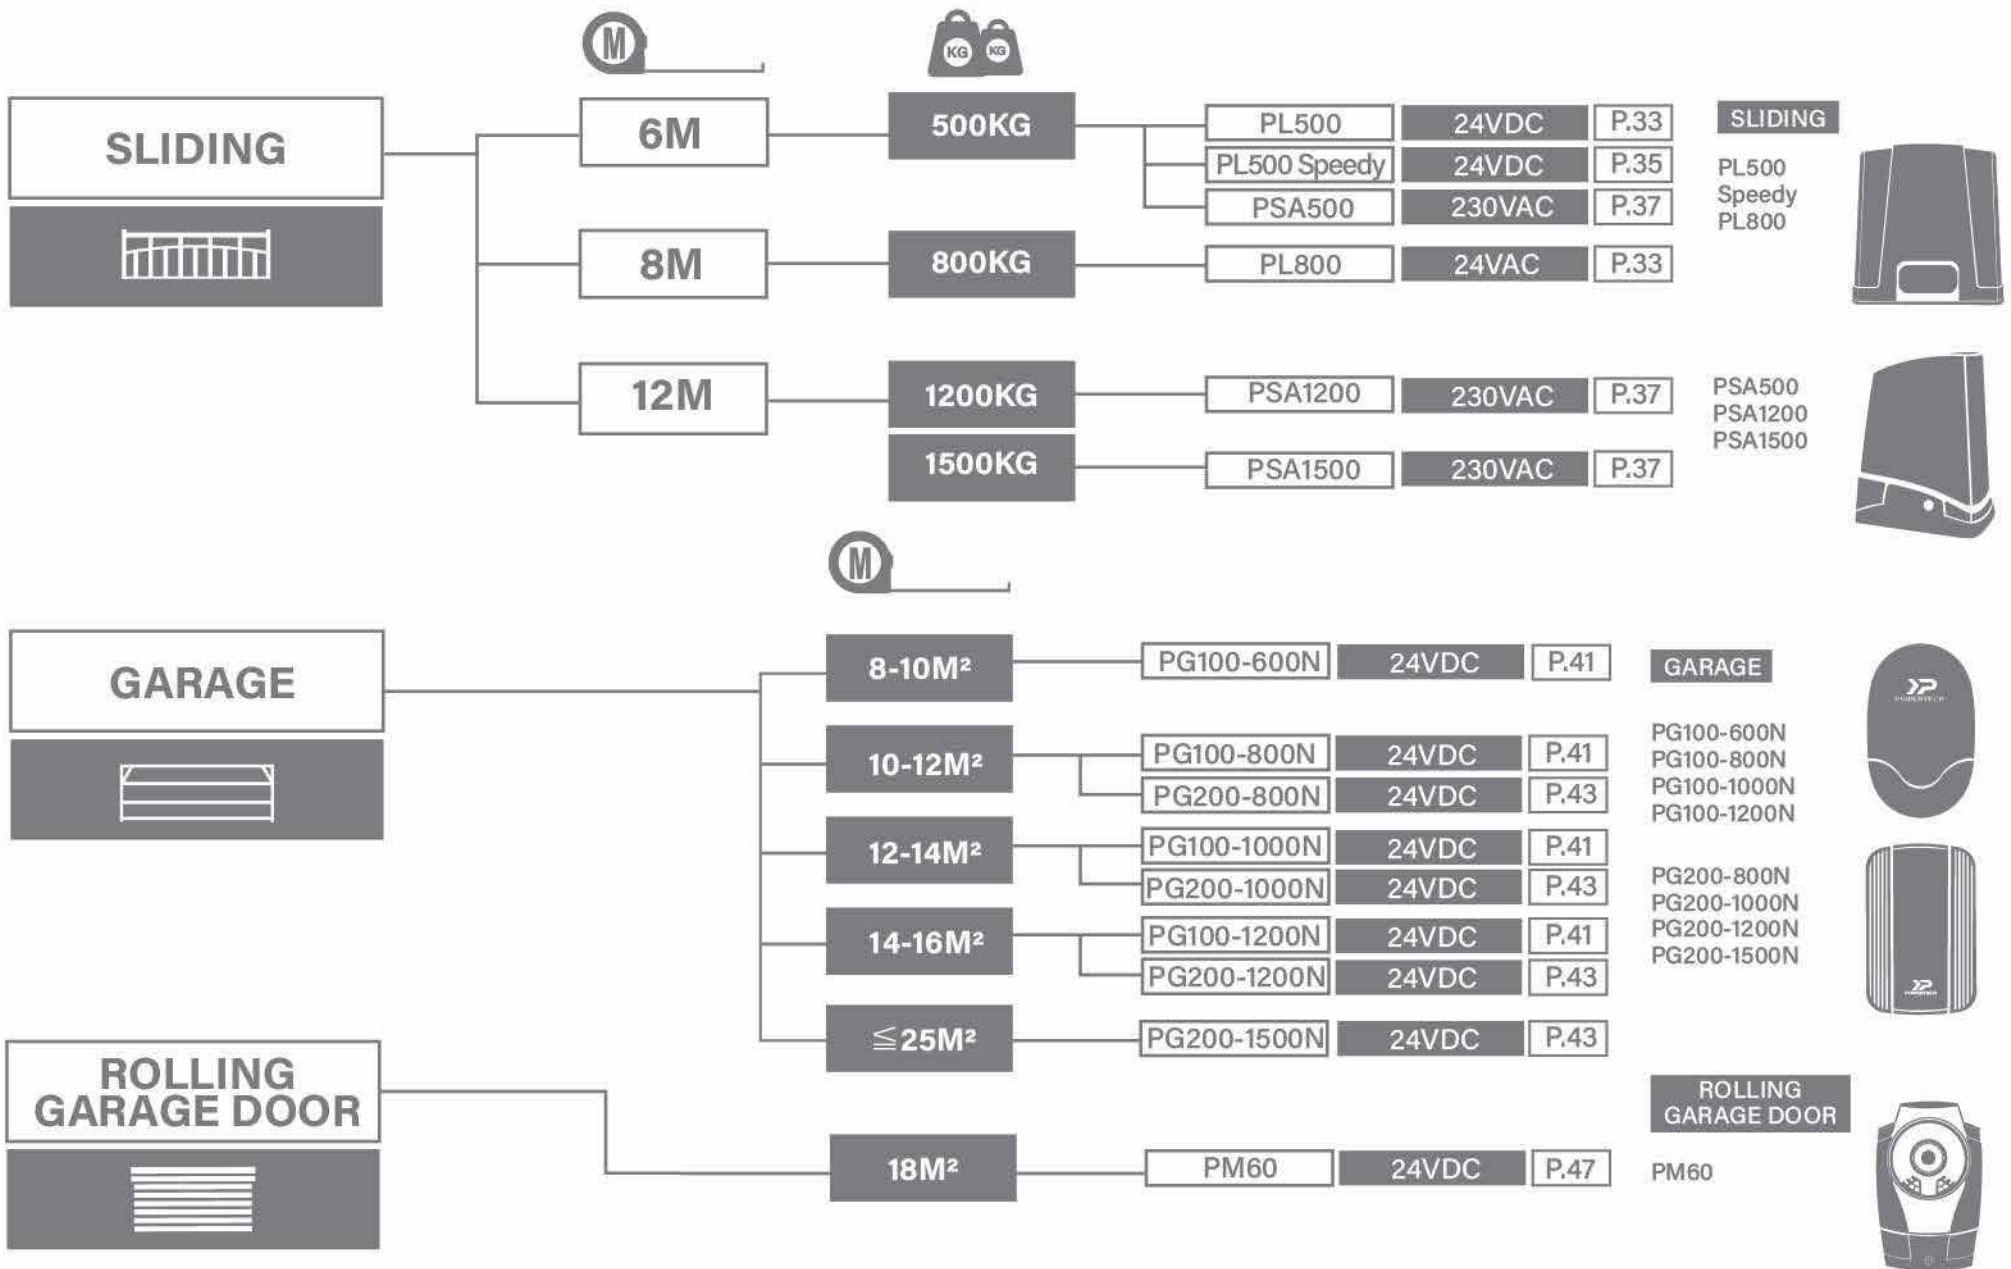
M

KG KG

SLIDING

6M

500KG

PL500 | 24VDC | P.33
PL500 Speedy | 24VDC | P.35
PSA500 | 230VAC | P.37

8M

800KG

PL800 | 24VAC | P.33

12M

1200KG

PSA1200 | 230VAC | P.37

1500KG

PSA1500 | 230VAC | P.37

SLIDING

PL500
Speedy
PL800

PSA500
PSA1200
PSA1500

M

GARAGE

8-10M²

PG100-600N | 24VDC | P.41

10-12M²

PG100-800N | 24VDC | P.41
PG200-800N | 24VDC | P.43

12-14M²

PG100-1000N | 24VDC | P.41
PG200-1000N | 24VDC | P.43

14-16M²

PG100-1200N | 24VDC | P.41
PG200-1200N | 24VDC | P.43

≦25M²

PG200-1500N | 24VDC | P.43

GARAGE

PG100-600N
PG100-800N
PG100-1000N
PG100-1200N

PG200-800N
PG200-1000N
PG200-1200N
PG200-1500N

ROLLING GARAGE DOOR

18M²

PM60 | 24VDC | P.47

ROLLING GARAGE DOOR

PM60